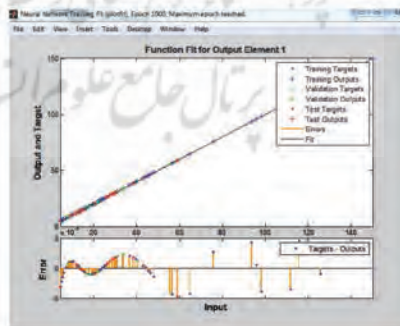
Neural Network Training Fit (plotfit), Epoch 2000, Maximum epoch reached.

File Edit View Insert Tools Desktop Window Help

Function Fit for Output Element 1

Output and Target

150
100
50
0

Training Targets
Training Outputs
Validation Targets
Validation Outputs
Test Targets
Test Outputs
Errors
Fit

$\times 10^{-3}$ 20 40 60 80 100 120 140

Error

Targets - Outputs

Input

پرتال جامع علوم انسانی